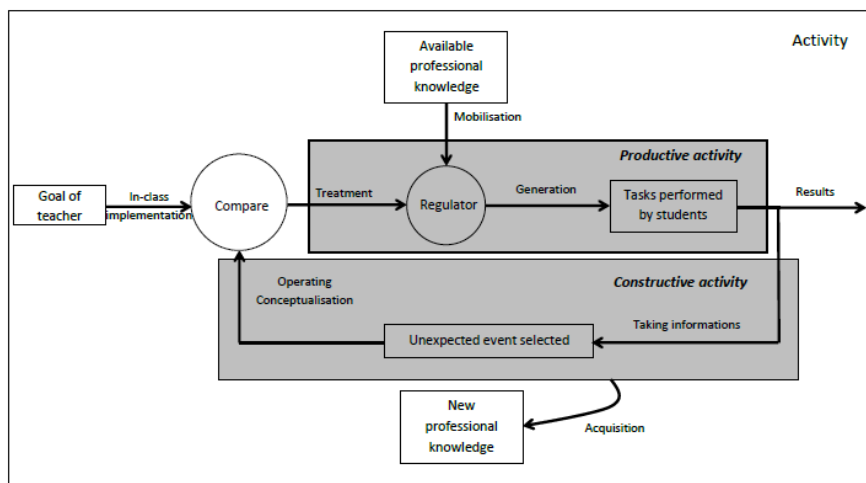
Activity

Available professional knowledge

Mobilisation

Productive activity

Goal of teacher

In-class implementation

Compare

Treatment

Regulator

Generation

Tasks performed by students

Results

Constructive activity

Operating Conceptualisation

Unexpected event selected

Taking informations

New professional knowledge

Acquisition